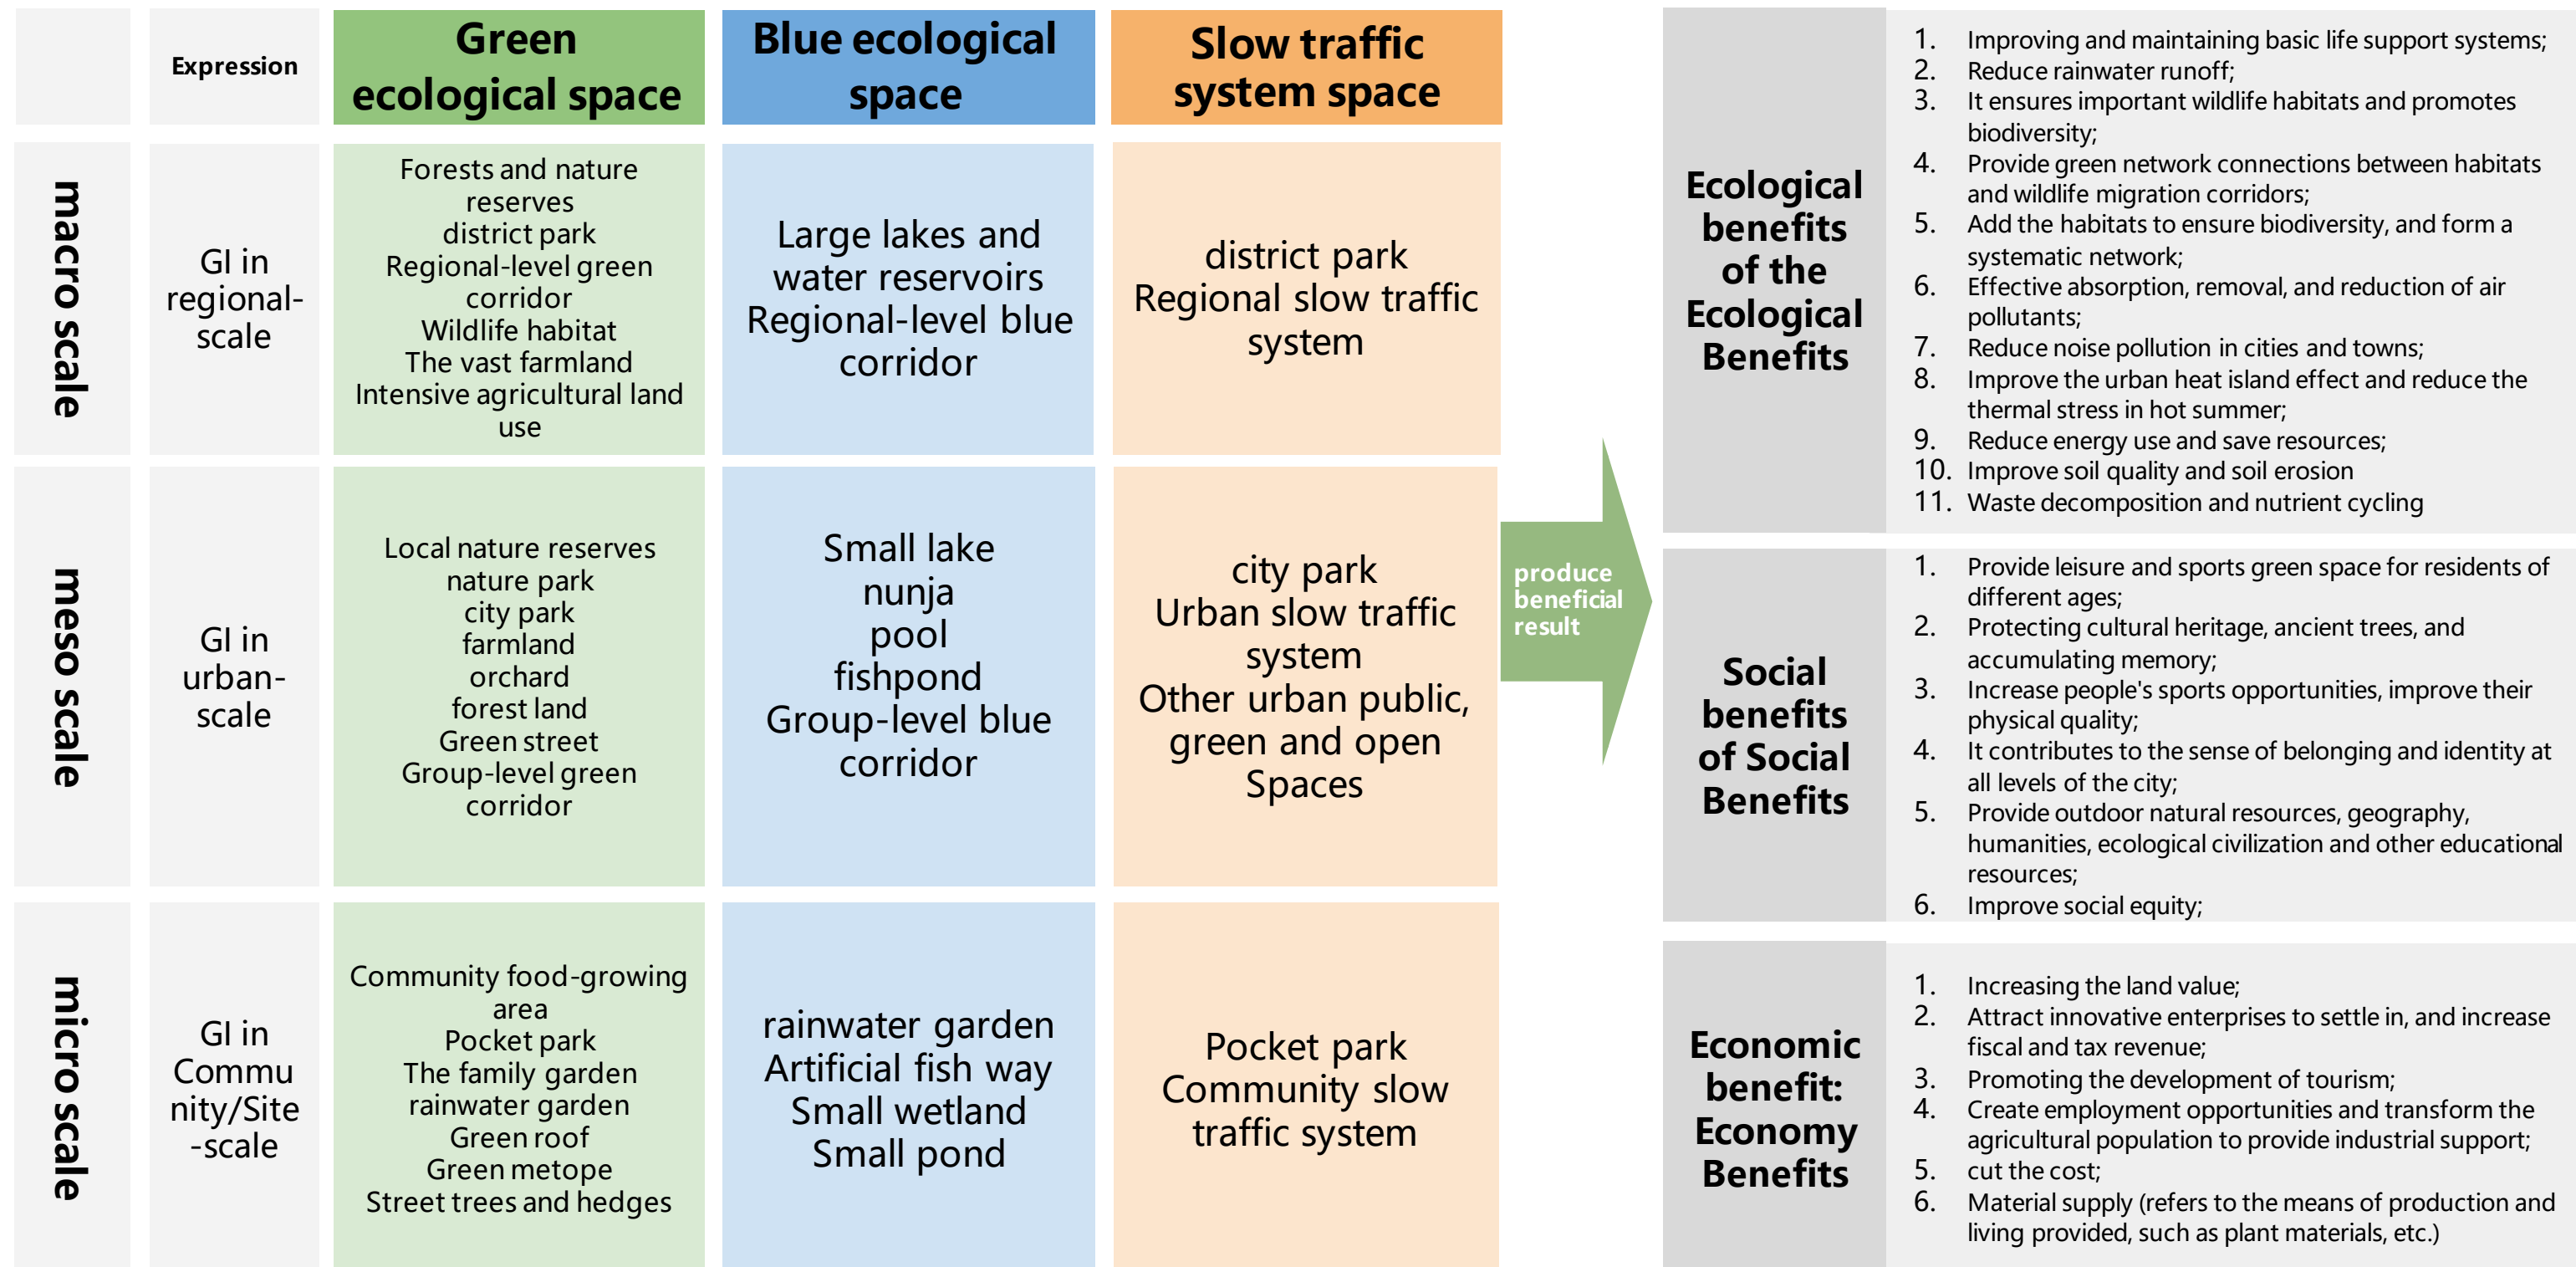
|  | Expression | Green ecological space | Blue ecological space | Slow traffic system space |
|---|---|---|---|---|
| macro scale | GI in regional-scale | Forests and nature reserves district park Regional-level green corridor Wildlife habitat The vast farmland Intensive agricultural land use | Large lakes and water reservoirs Regional-level blue corridor | district park Regional slow traffic system |
| meso scale | GI in urban-scale | Local nature reserves nature park city park farmland orchard forest land Green street Group-level green corridor | Small lake nunja pool fishpond Group-level blue corridor | city park Urban slow traffic system Other urban public, green and open Spaces |
| micro scale | GI in Commu nity/Site -scale | Community food-growing area Pocket park The family garden rainwater garden Green roof Green metope Street trees and hedges | rainwater garden Artificial fish way Small wetland Small pond | Pocket park Community slow traffic system |

produce beneficial result

Ecological benefits of the Ecological Benefits

1. Improving and maintaining basic life support systems;
2. Reduce rainwater runoff;
3. It ensures important wildlife habitats and promotes biodiversity;
4. Provide green network connections between habitats and wildlife migration corridors;
5. Add the habitats to ensure biodiversity, and form a systematic network;
6. Effective absorption, removal, and reduction of air pollutants;
7. Reduce noise pollution in cities and towns;
8. Improve the urban heat island effect and reduce the thermal stress in hot summer;
9. Reduce energy use and save resources;
10. Improve soil quality and soil erosion
11. Waste decomposition and nutrient cycling

Social benefits of Social Benefits

1. Provide leisure and sports green space for residents of different ages;
2. Protecting cultural heritage, ancient trees, and accumulating memory;
3. Increase people's sports opportunities, improve their physical quality;
4. It contributes to the sense of belonging and identity at all levels of the city;
5. Provide outdoor natural resources, geography, humanities, ecological civilization and other educational resources;
6. Improve social equity;

Economic benefit: Economy Benefits

1. Increasing the land value;
2. Attract innovative enterprises to settle in, and increase fiscal and tax revenue;
3. Promoting the development of tourism;
4. Create employment opportunities and transform the agricultural population to provide industrial support;
5. cut the cost;
6. Material supply (refers to the means of production and living provided, such as plant materials, etc.)